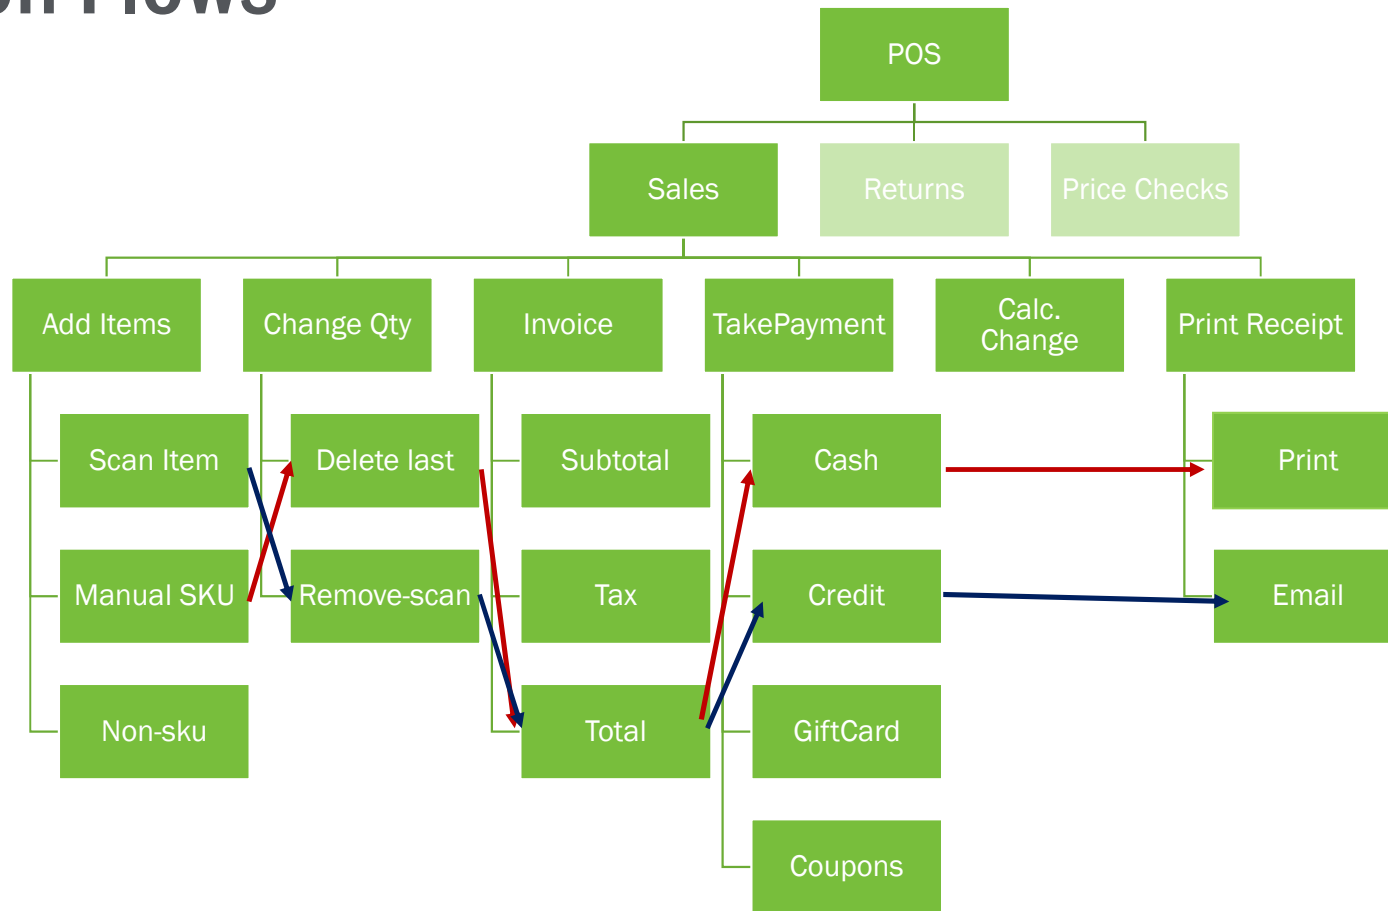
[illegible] Flows

POS

Sales

Returns

Price Checks

Add Items

Change Qty

Invoice

TakePayment

Calc. Change

Print Receipt

Scan Item

Manual SKU

Non-sku

Delete last

Remove-scan

Subtotal

Tax

Total

Cash

Credit

GiftCard

Coupons

Print

Email